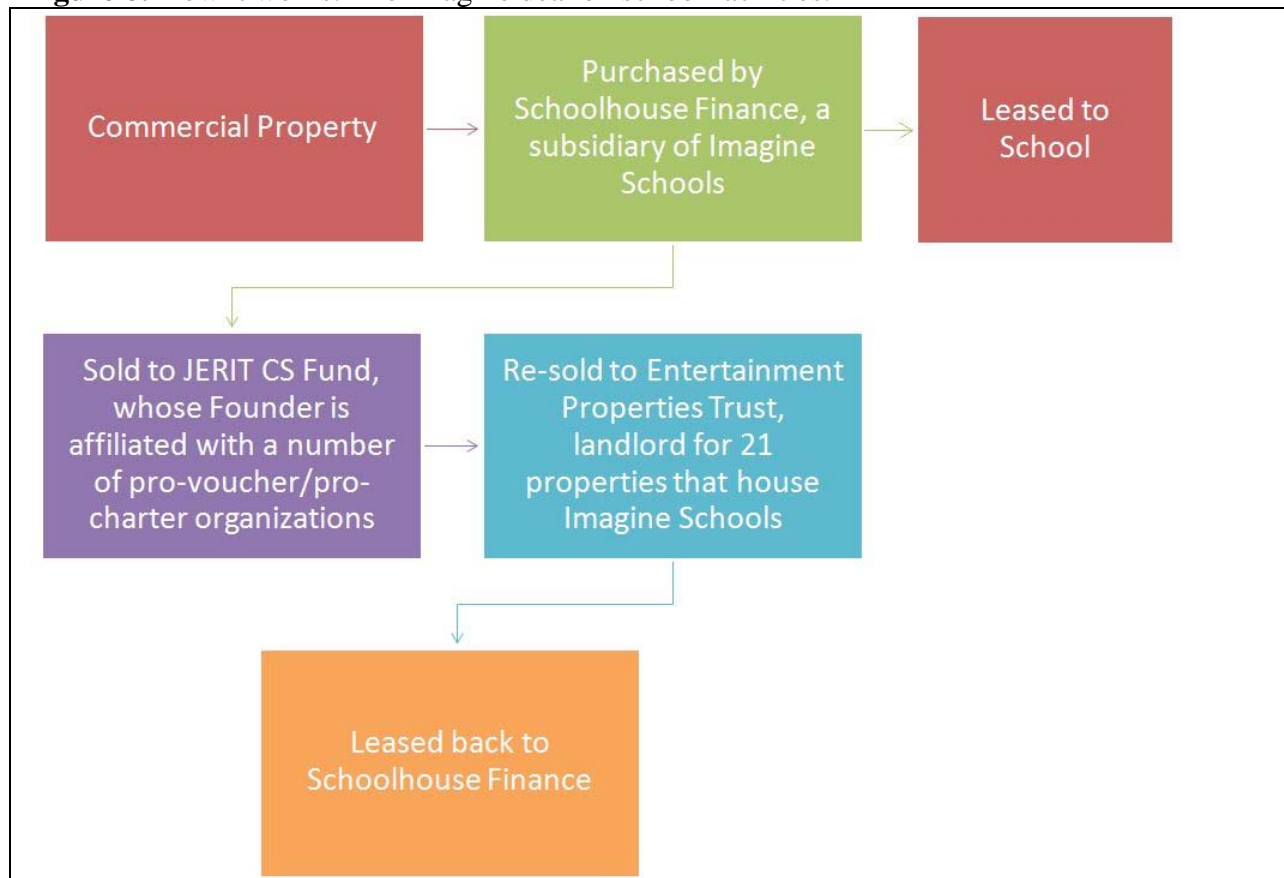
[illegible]

Commercial Property

Purchased by Schoolhouse Finance, a subsidiary of Imagine Schools

Leased to School

Sold to JERIT CS Fund, whose Founder is affiliated with a number of pro-voucher/pro-charter organizations

Re-sold to Entertainment Properties Trust, landlord for 21 properties that house Imagine Schools

Leased back to Schoolhouse Finance